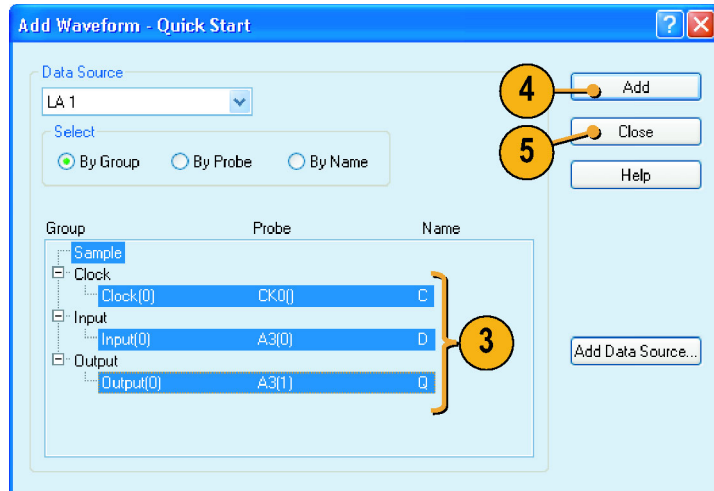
Add Waveform - Quick Start

Data Source
LA 1
Select
By Group By Probe By Name

Add
Close
Help

| Group | Probe | Name |
|---|---|---|
| Sample | | |
| Clock | | |
| Clock(0) | CK0() | C |
| Input | | |
| Input(0) | A3(0) | D |
| Output | | |
| Output(0) | A3(1) | Q |

4
5
3

Add Data Source...